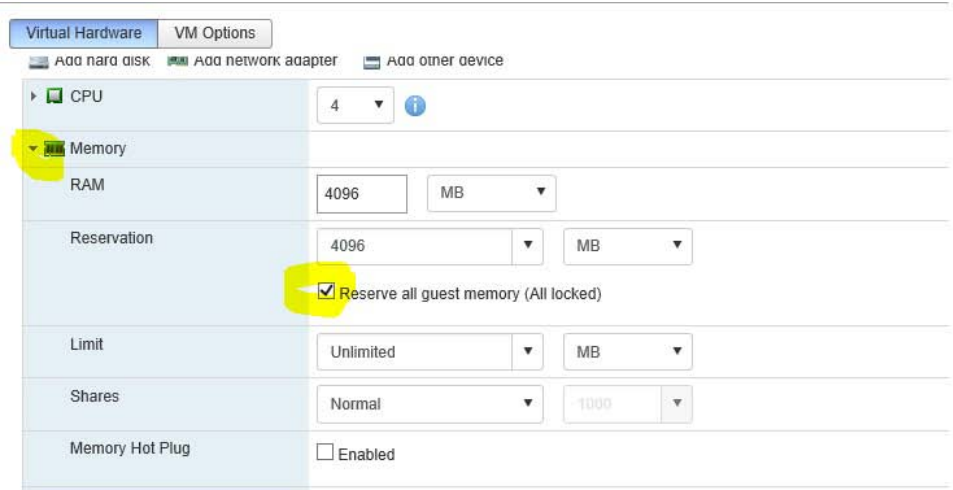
Virtual Hardware | VM Options

Add hard disk | Add network adapter | Add other device

| | |
|---|---|
| CPU | 4 |
| Memory | |
| RAM | 4096 MB |
| Reservation | 4096 MB<br>☑ Reserve all guest memory (All locked) |
| Limit | Unlimited MB |
| Shares | Normal 1000 |
| Memory Hot Plug | ☐ Enabled |